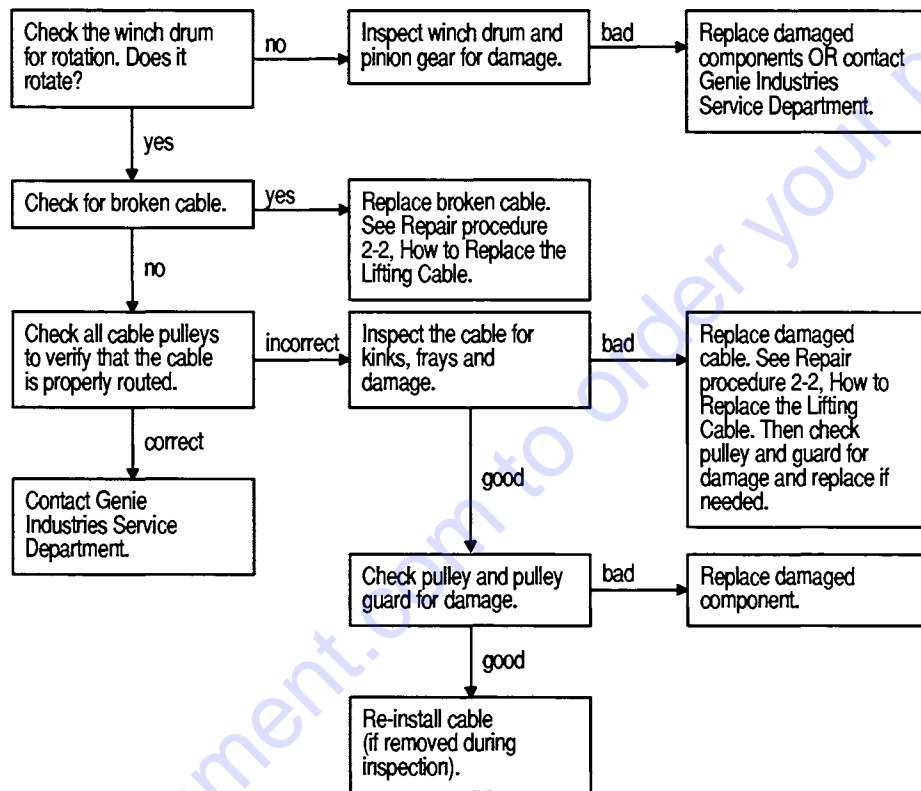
Check the winch drum for rotation. Does it rotate?

no

Inspect winch drum and pinion gear for damage.

bad

Replace damaged components OR contact Genie Industries Service Department.

yes

Check for broken cable.

yes

Replace broken cable. See Repair procedure 2-2, How to Replace the Lifting Cable.

no

Check all cable pulleys to verify that the cable is properly routed.

incorrect

Inspect the cable for kinks, frays and damage.

bad

Replace damaged cable. See Repair procedure 2-2, How to Replace the Lifting Cable. Then check pulley and guard for damage and replace if needed.

correct

Contact Genie Industries Service Department.

good

Check pulley and pulley guard for damage.

bad

Replace damaged component.

good

Re-install cable (if removed during inspection).

www.manualslib.com